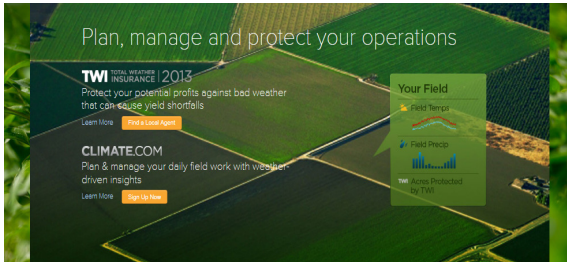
Plan, manage and protect your operations

TWI TOTAL WEATHER INSURANCE 2013
Protect your potential profits against bad weather that can cause yield shortfalls
Learn More Find a Local Agent

CLIMATE.COM
Plan & manage your daily field work with weather-driven insights
Learn More Sign Up Now

Your Field
Field Temps
Field Precip
TWI Acres Protected by TWI